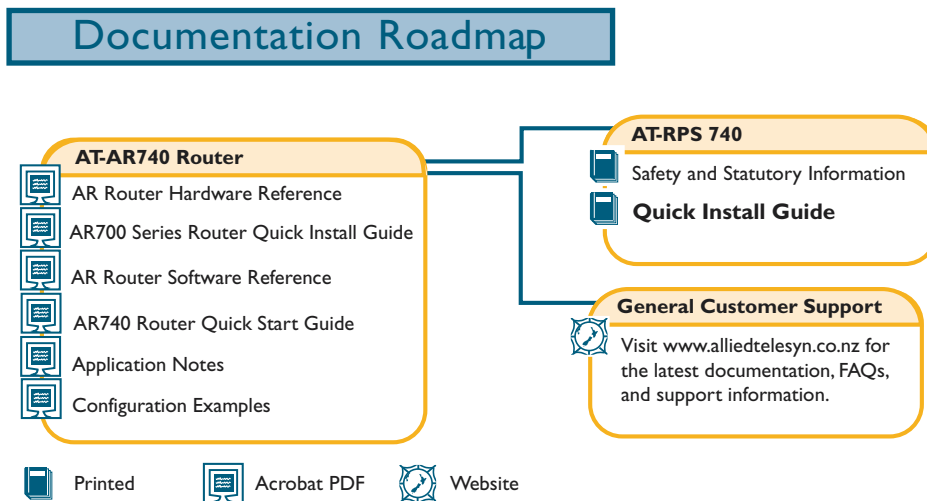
Documentation Roadmap

AT-AR740 Router

AR Router Hardware Reference

AR700 Series Router Quick Install Guide

AR Router Software Reference

AR740 Router Quick Start Guide

Application Notes

Configuration Examples

AT-RPS 740

Safety and Statutory Information

Quick Install Guide

General Customer Support

Visit www.alliedtelesyn.co.nz for the latest documentation, FAQs, and support information.

Printed

Acrobat PDF

Website